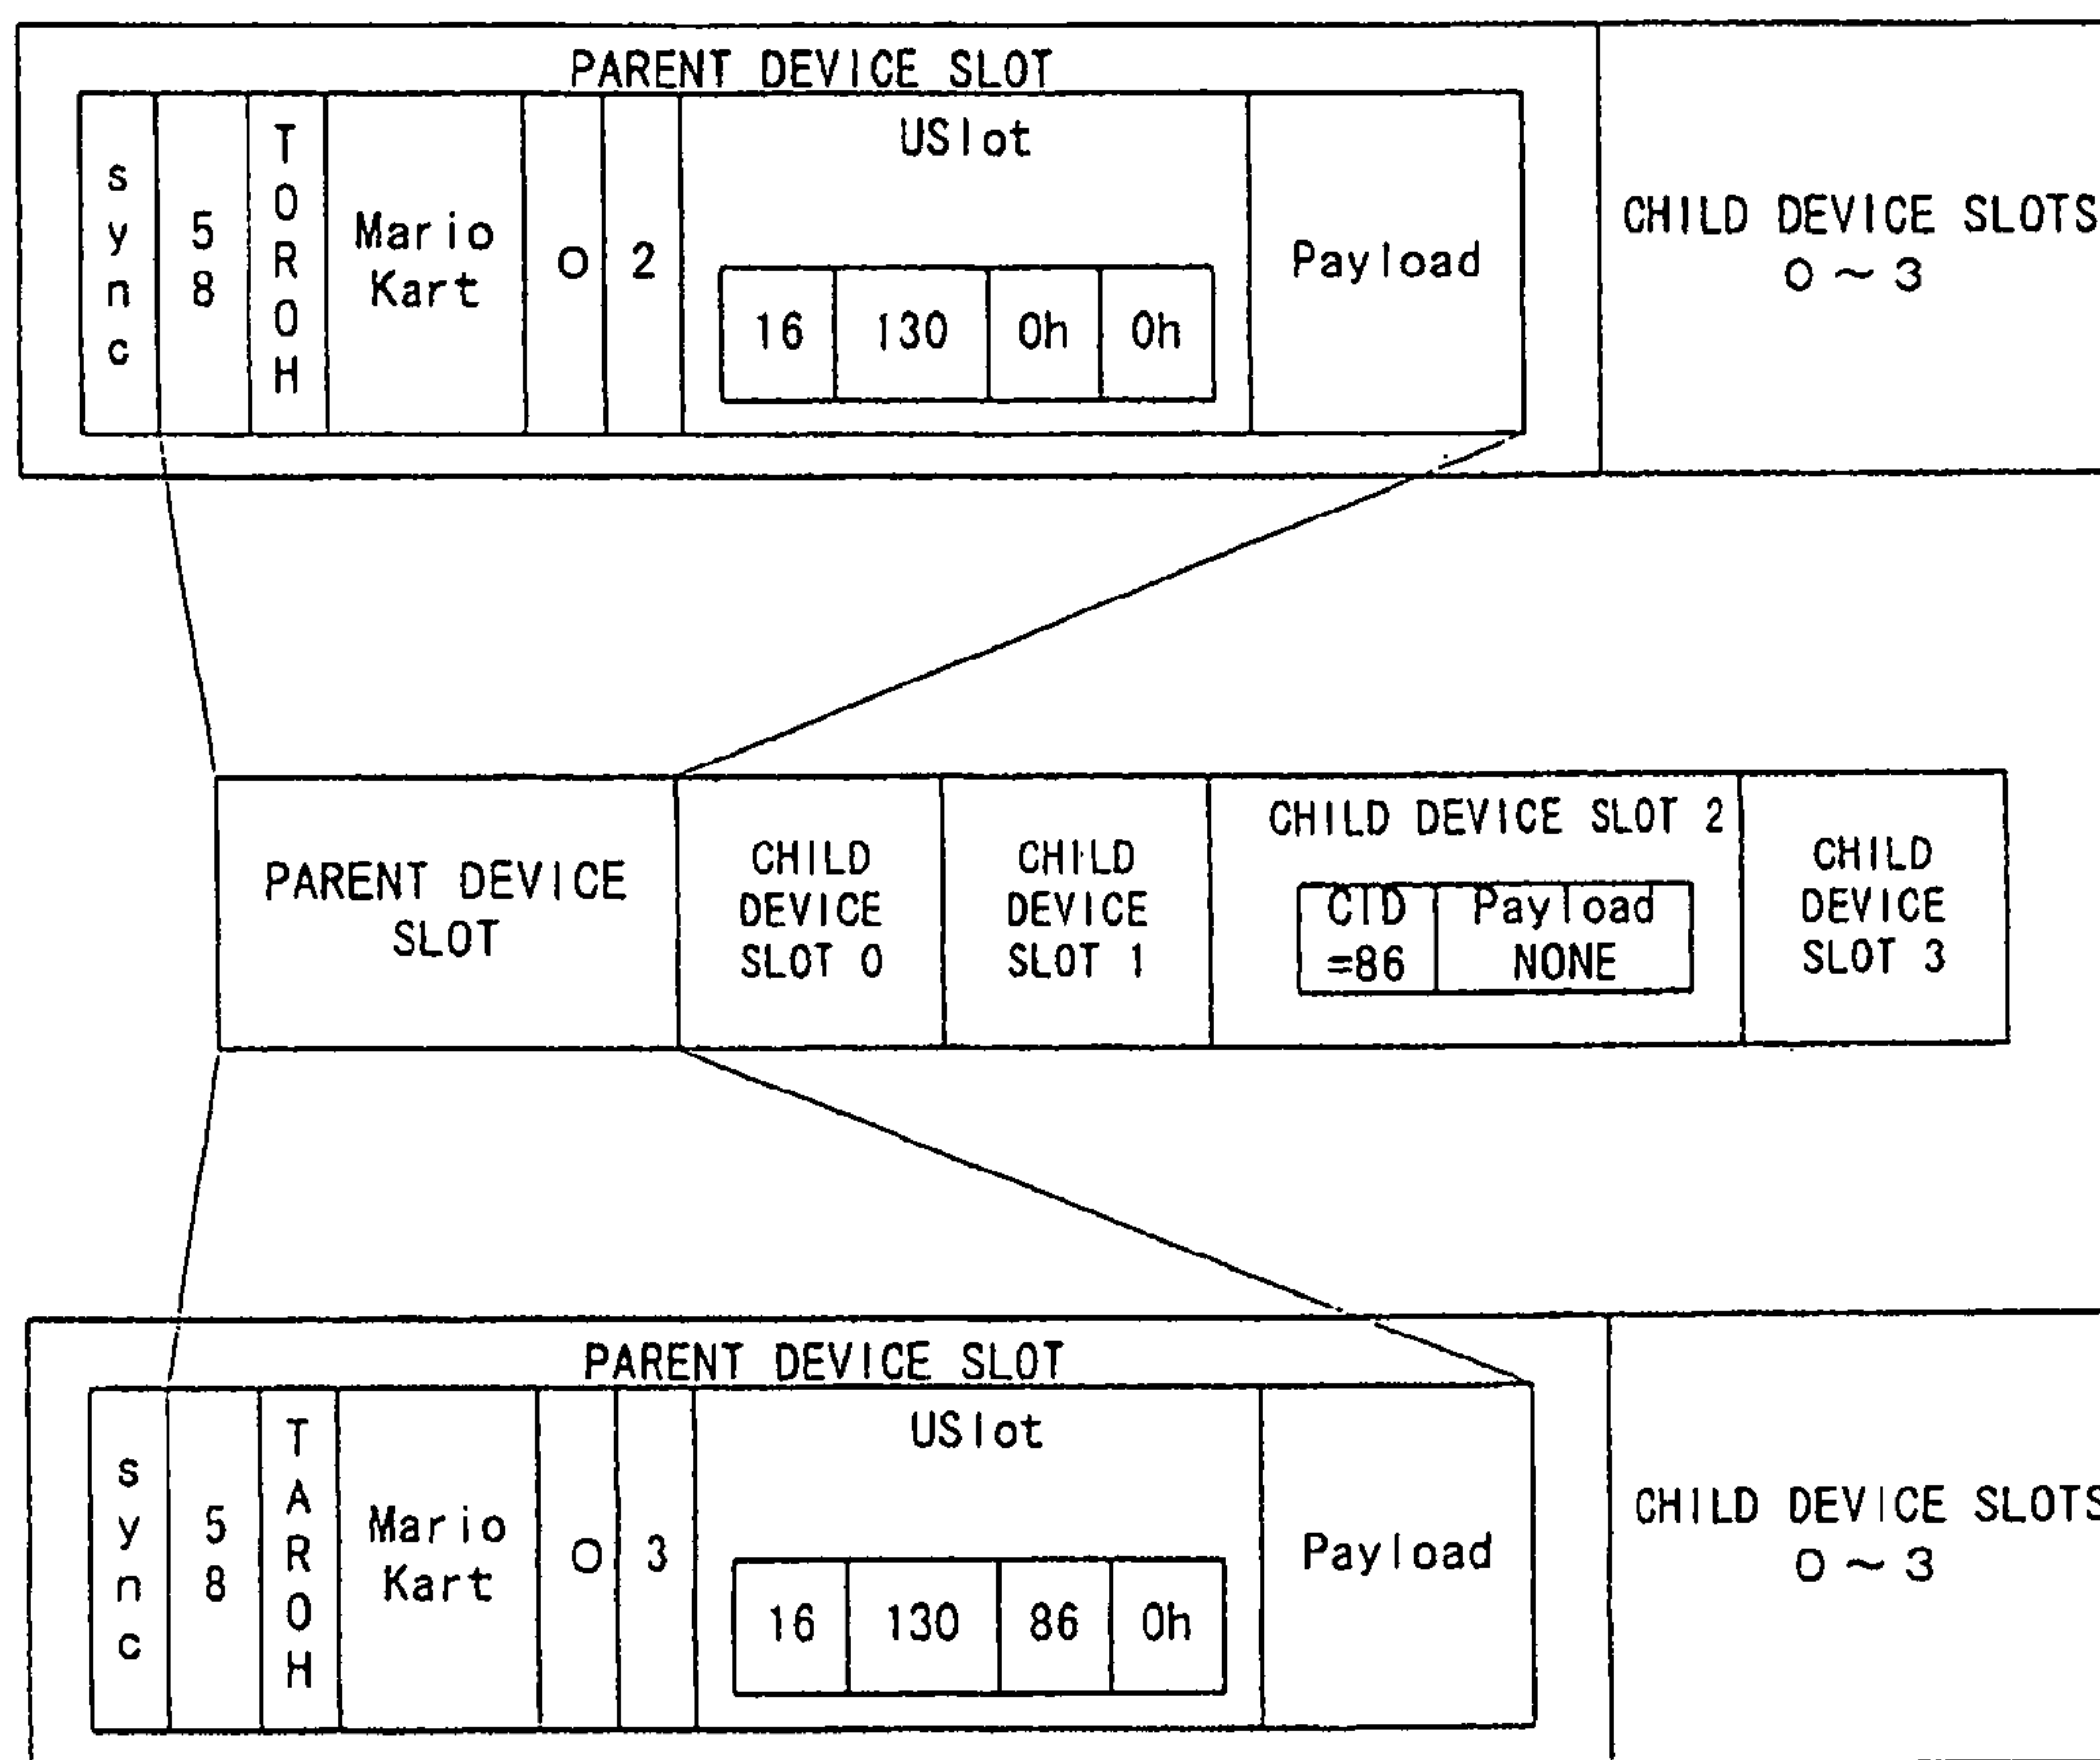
PARENT DEVICE SLOT

| sync | 58 | TOROH | Mario Kart | 0 | 2 | USlot 16 130 0h 0h | Payload |
|---|---|---|---|---|---|---|---|

CHILD DEVICE SLOTS $0 \sim 3$

| PARENT DEVICE SLOT | CHILD DEVICE SLOT 0 | CHILD DEVICE SLOT 1 | CHILD DEVICE SLOT 2 CID =86 Payload NONE | CHILD DEVICE SLOT 3 |
|---|---|---|---|---|

PARENT DEVICE SLOT

| sync | 58 | TAROH | Mario Kart | 0 | 3 | USlot 16 130 86 0h | Payload |
|---|---|---|---|---|---|---|---|

CHILD DEVICE SLOTS $0 \sim 3$